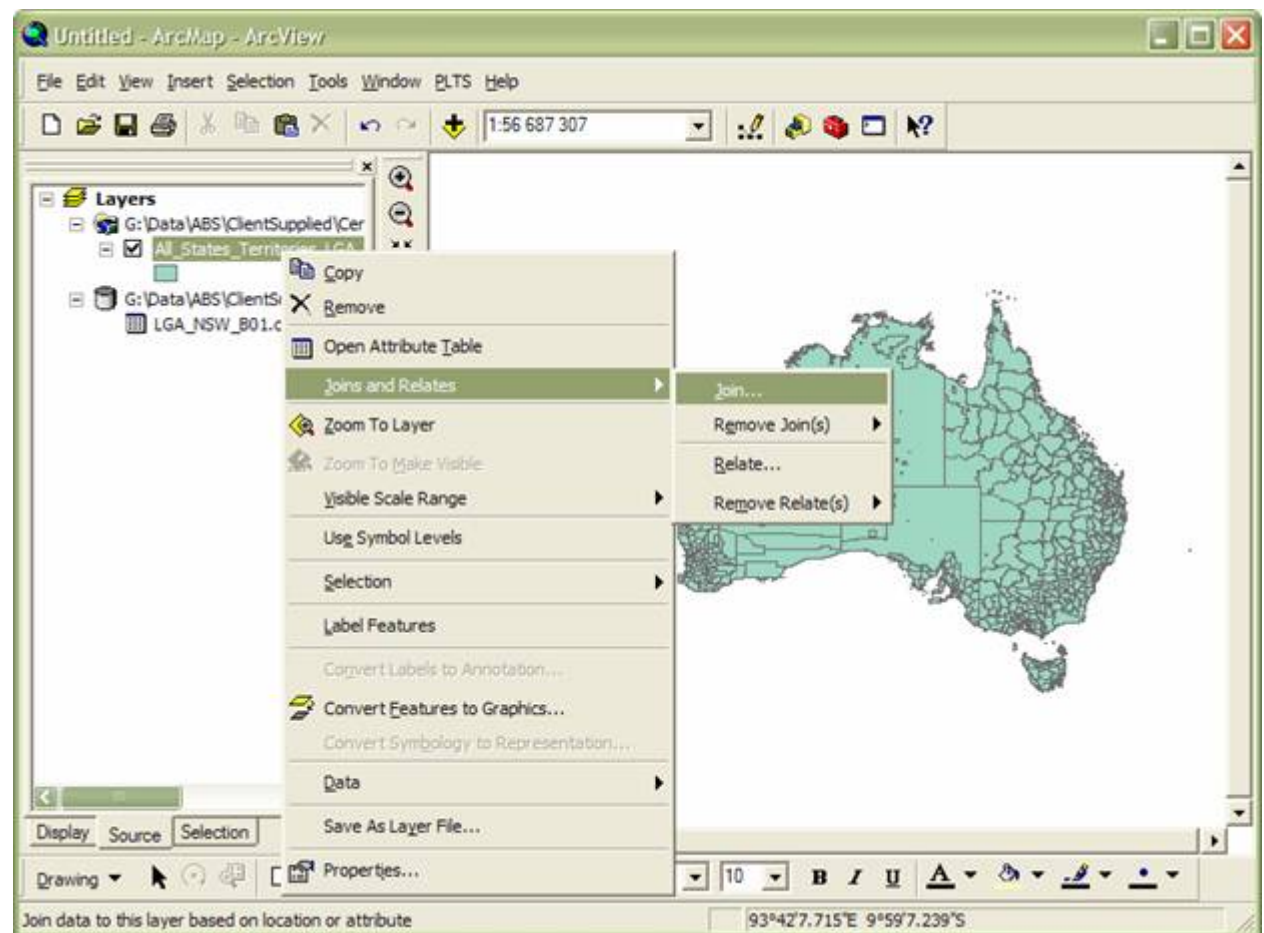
Untitled - ArcMap - ArcView

File Edit View Insert Selection Tools Window PLTS Help

1:56 687 307

Layers
G:\Data\ABS\ClientSupplied\Cer
All_States_Territories_LGA
G:\Data\ABS\ClientS
LGA_NSW_B01.c

Copy
Remove
Open Attribute Table
Joins and Relates
Zoom To Layer
Zoom To Make Visible
Visible Scale Range
Use Symbol Levels
Selection
Label Features
Convert Labels to Annotation...
Convert Features to Graphics...
Convert Symbology to Representation...
Data
Save As Layer File...
Properties...

Join...
Remove Join(s)
Relate...
Remove Relate(s)

Display Source Selection

Drawing

10 B I U A

Join data to this layer based on location or attribute

93°42'7.715"E 9°59'7.239"S